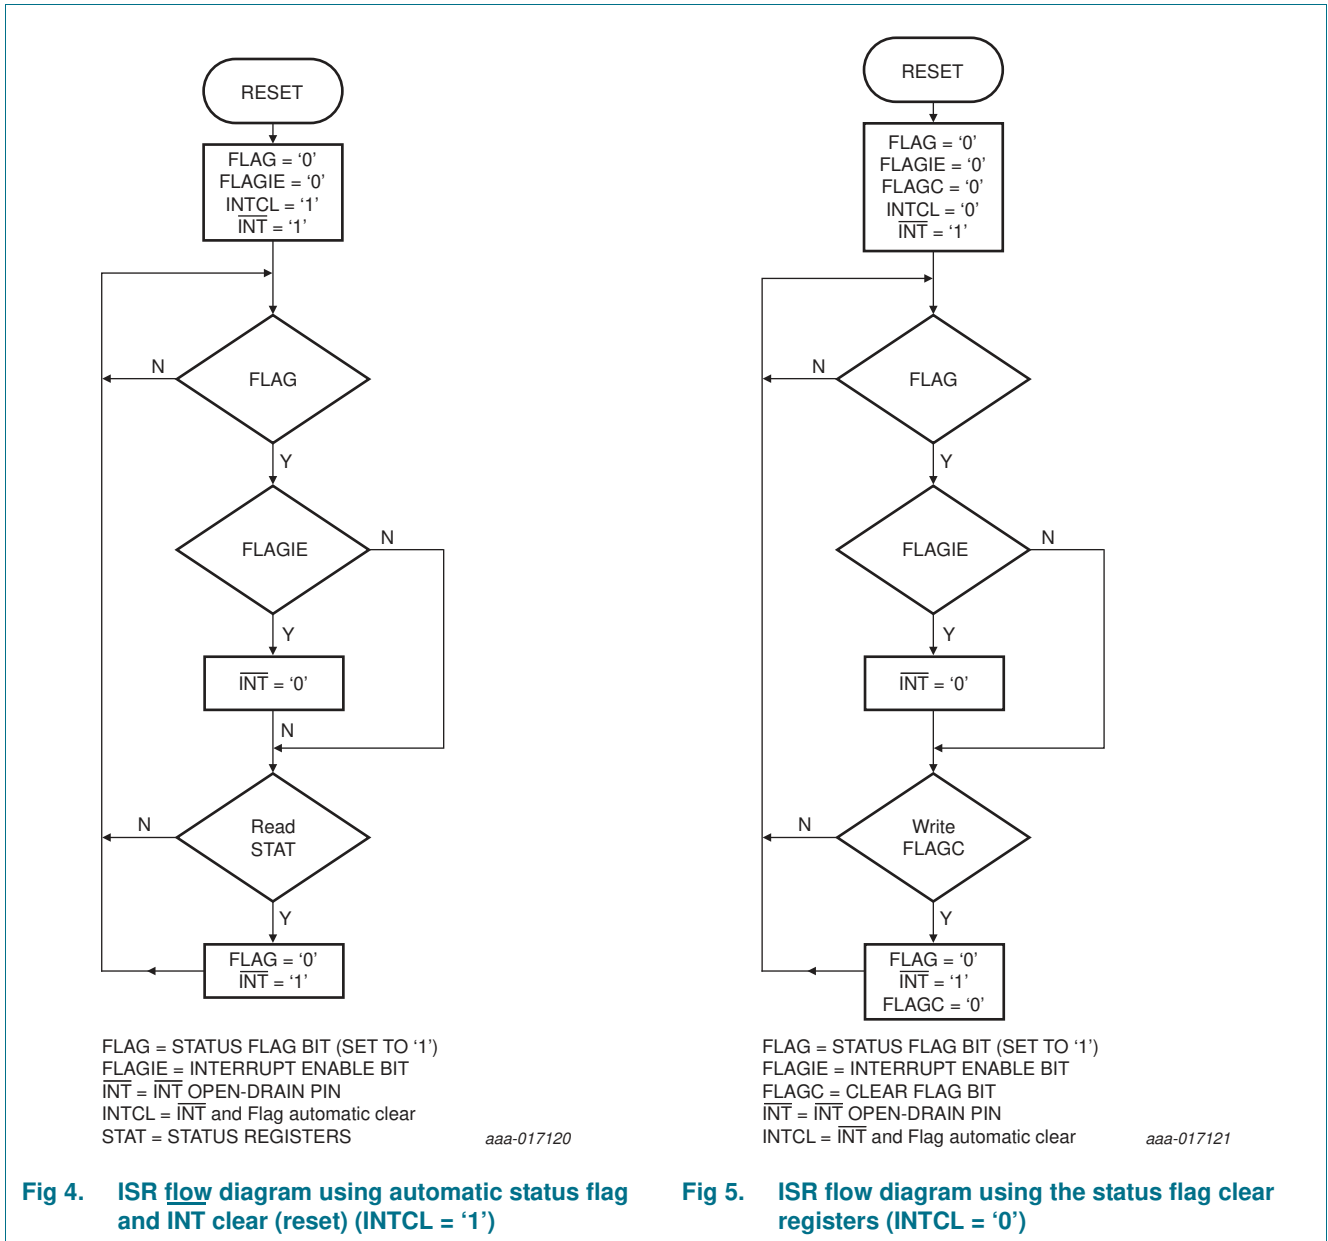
RESET

FLAG = ‘0’
FLAGIE = ‘0’
INTCL = ‘1’
$\overline{\text{INT}}$ = ‘1’

N

FLAG

Y

FLAGIE

N

Y

$\overline{\text{INT}}$ = ‘0’

N

N

Read STAT

Y

FLAG = ‘0’
$\overline{\text{INT}}$ = ‘1’

FLAG = STATUS FLAG BIT (SET TO ‘1’)
FLAGIE = INTERRUPT ENABLE BIT
$\overline{\text{INT}}$ = $\overline{\text{INT}}$ OPEN-DRAIN PIN
INTCL = $\overline{\text{INT}}$ and Flag automatic clear
STAT = STATUS REGISTERS

aaa-017120

Fig 4. ISR flow diagram using automatic status flag and INT clear (reset) (INTCL = ‘1’)

RESET

FLAG = ‘0’
FLAGIE = ‘0’
FLAGC = ‘0’
INTCL = ‘0’
$\overline{\text{INT}}$ = ‘1’

N

FLAG

Y

FLAGIE

N

Y

$\overline{\text{INT}}$ = ‘0’

N

Write FLAGC

Y

FLAG = ‘0’
$\overline{\text{INT}}$ = ‘1’
FLAGC = ‘0’

FLAG = STATUS FLAG BIT (SET TO ‘1’)
FLAGIE = INTERRUPT ENABLE BIT
FLAGC = CLEAR FLAG BIT
$\overline{\text{INT}}$ = $\overline{\text{INT}}$ OPEN-DRAIN PIN
INTCL = $\overline{\text{INT}}$ and Flag automatic clear

aaa-017121

Fig 5. ISR flow diagram using the status flag clear registers (INTCL = ‘0’)